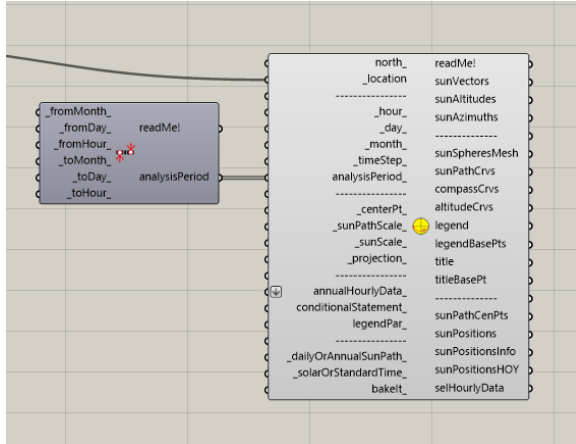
_fromMonth_
_fromDay_
_fromHour_
_toMonth_
_toDay_
_toHour_

readMe!
analysisPeriod

north_
_location
----------------
_hour_
_day_
_month_
_timeStep_
analysisPeriod_
----------------
_centerPt_
_sunPathScale_
_sunScale_
_projection_
----------------
annualHourlyData_
conditionalStatement_
legendPar_
----------------
_dailyOrAnnualSunPath_
_solarOrStandardTime_
bakeIt_

readMe!
sunVectors
sunAltitudes
sunAzimuths
--------------
sunSpheresMesh
sunPathCrvs
compassCrvs
altitudeCrvs
legend
legendBasePts
title
titleBasePt
--------------
sunPathCenPts
sunPositions
sunPositionsInfo
sunPositionsHOY
selHourlyData